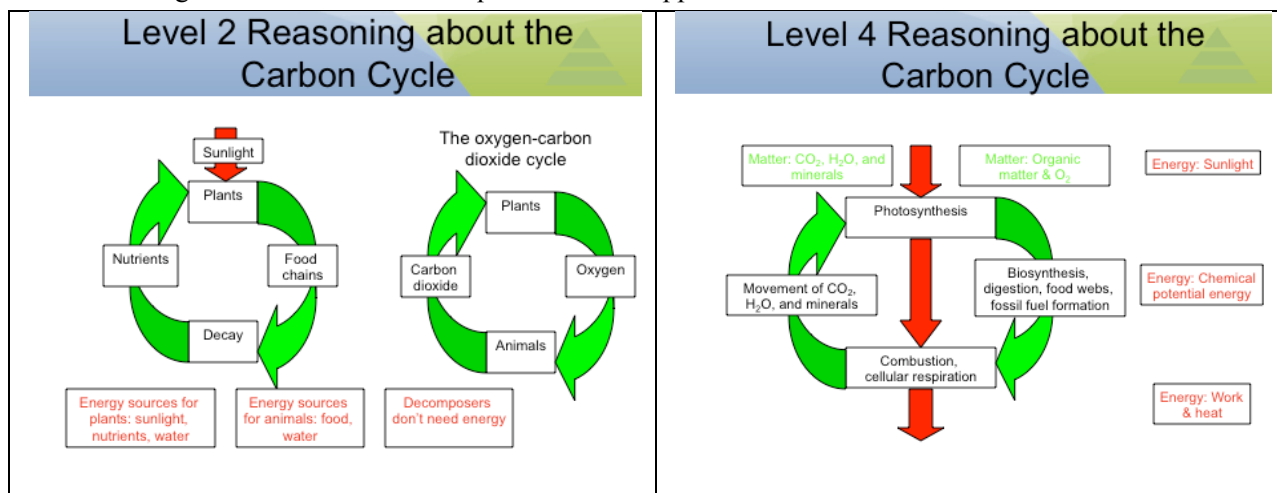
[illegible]

Level 2 Reasoning about the Carbon Cycle

Sunlight

Plants

Food chains

Decay

Nutrients

The oxygen-carbon dioxide cycle

Plants

Oxygen

Animals

Carbon dioxide

Energy sources for plants: sunlight, nutrients, water

Energy sources for animals: food, water

Decomposers don't need energy

Level 4 Reasoning about the Carbon Cycle

Matter: $CO_2$, $H_2O$, and minerals

Matter: Organic matter & $O_2$

Energy: Sunlight

Photosynthesis

Movement of $CO_2$, $H_2O$, and minerals

Biosynthesis, digestion, food webs, fossil fuel formation

Energy: Chemical potential energy

Combustion, cellular respiration

Energy: Work & heat